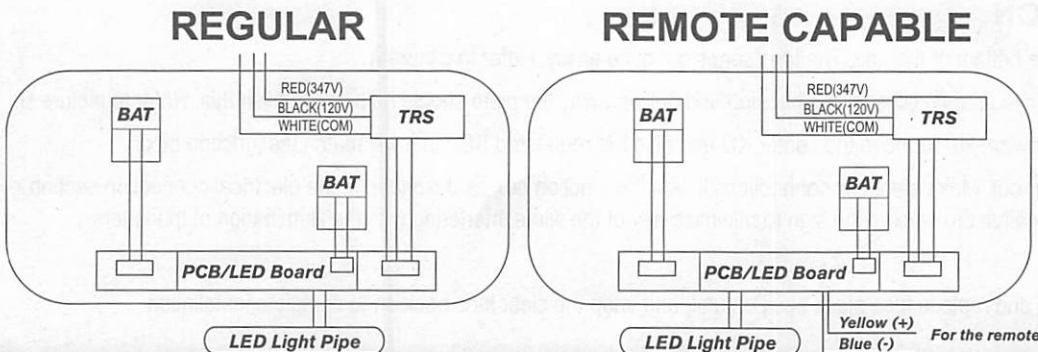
REGULAR

RED(347V)
BLACK(120V)
WHITE(COM)
BAT
TRS
BAT
PCB/LED Board
LED Light Pipe

REMOTE CAPABLE

RED(347V)
BLACK(120V)
WHITE(COM)
BAT
TRS
BAT
PCB/LED Board
LED Light Pipe
Yellow (+)
Blue (-)
For the remote